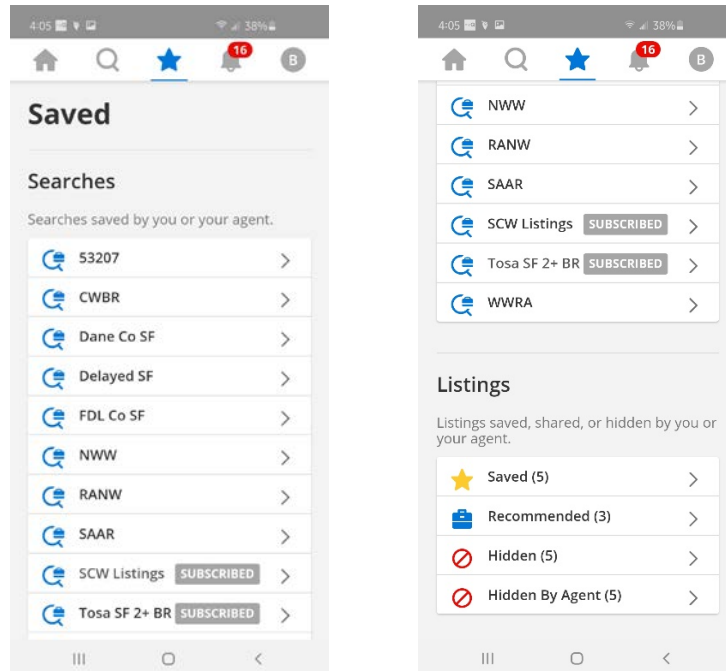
4:05 38%

16 B

Saved

Searches

Searches saved by you or your agent.

53207

CWBR

Dane Co SF

Delayed SF

FDL Co SF

NWW

RANW

SAAR

SCW Listings SUBSCRIBED

Tosa SF 2+ BR SUBSCRIBED

4:05 38%

16 B

NWW

RANW

SAAR

SCW Listings SUBSCRIBED

Tosa SF 2+ BR SUBSCRIBED

WWRA

Listings

Listings saved, shared, or hidden by you or your agent.

Saved (5)

Recommended (3)

Hidden (5)

Hidden By Agent (5)